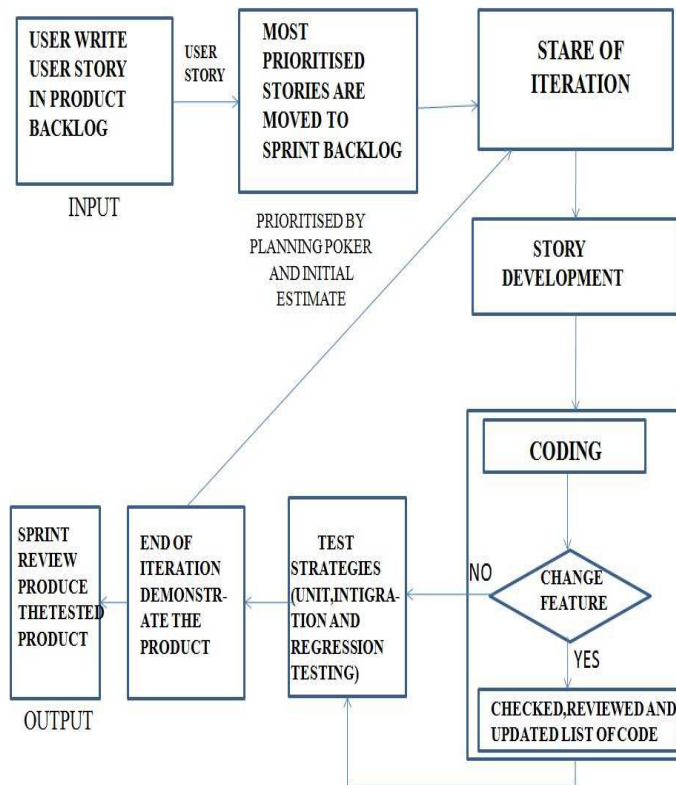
USER WRITE USER STORY IN PRODUCT BACKLOG

USER STORY

MOST PRIORITISED STORIES ARE MOVED TO SPRINT BACKLOG

STARE OF ITERATION

INPUT

PRIORITISED BY PLANNING POKER AND INITIAL ESTIMATE

STORY DEVELOPMENT

CODING

SPRINT REVIEW PRODUCE THETESTED PRODUCT

END OF ITERATION DEMONSTRATE THE PRODUCT

TEST STRATEGIES (UNIT,INTIGRATION AND REGRESSION TESTING)

NO

CHANGE FEATURE

YES

OUTPUT

CHECKED,REVIEWED AND UPDATED LIST OF CODE